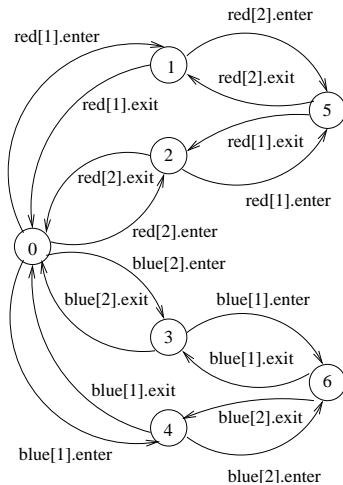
red[2].enter
red[1].enter
1
red[2].exit
red[1].exit
5
red[1].exit
2
red[2].exit
red[1].enter
0
red[2].enter
blue[2].enter
blue[2].exit
3
blue[1].enter
blue[1].exit
6
blue[1].exit
blue[2].exit
4
blue[1].enter
blue[2].enter